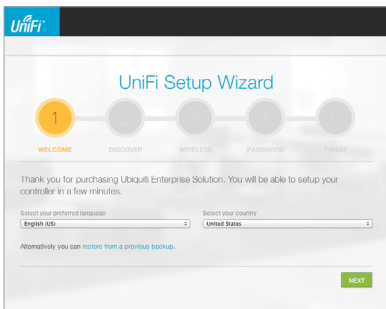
UniFi®

UniFi Setup Wizard

1

WELCOME

DISCOVER

WIRELESS

PASSWORD

FINISH

Thank you for purchasing Ubiquiti Enterprise Solution. You will be able to setup your controller in a few minutes.

Select your preferred language

English (US)

Select your country

United States

Alternatively you can restore from a previous backup.

NEXT